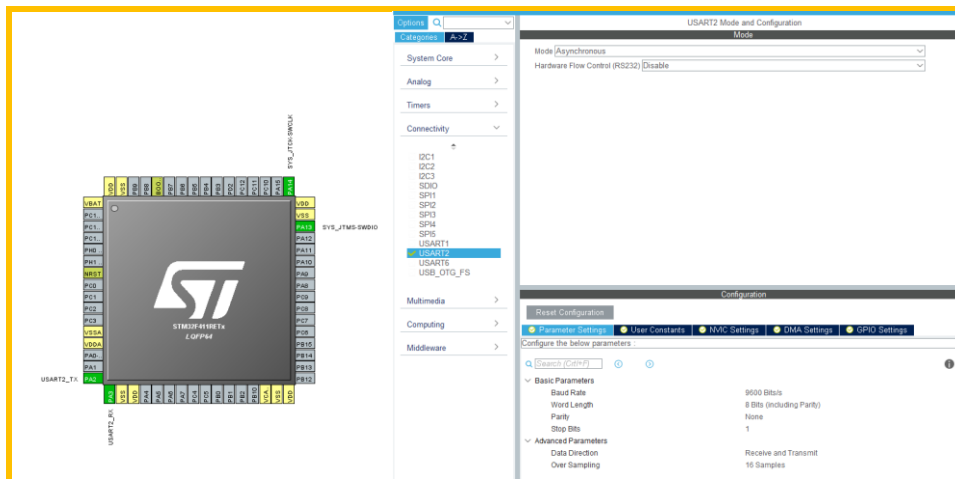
SYS_JTCK-SWCLK
VDD VSS PB9 PB8 BOO PB7 PB6 PB5 PB4 PB3 PD2 PC12 PC11 PC10 PA15 PA14
VBAT
PC1..
PC1..
PC1..
PH0..
PH1..
NRST
PC0
PC1
PC2
PC3
VSSA
VDDA
PA0..
PA1
USART2_TX PA2
STM32F411RETx
LQFP64
VDD
VSS
PA13 SYS_JTMS-SWDIO
PA12
PA11
PA10
PA9
PA8
PC9
PC8
PC7
PC6
PB15
PB14
PB13
PB12
PA3 VSS VDD PA4 PA5 PA6 PA7 PC4 PC5 PB0 PB1 PB2 PB10 VCA VSS VDD
USART2_RX

Options
Categories A->Z
System Core
Analog
Timers
Connectivity
I2C1
I2C2
I2C3
SDIO
SPI1
SPI2
SPI3
SPI4
SPI5
USART1
USART2
USART6
USB_OTG_FS
Multimedia
Computing
Middleware

USART2 Mode and Configuration
Mode
Mode Asynchronous
Hardware Flow Control (RS232) Disable

Configuration
Reset Configuration
Parameter Settings User Constants NVIC Settings DMA Settings GPIO Settings
Configure the below parameters :
Search (Crtl+F)
Basic Parameters
Baud Rate 9600 Bits/s
Word Length 8 Bits (including Parity)
Parity None
Stop Bits 1
Advanced Parameters
Data Direction Receive and Transmit
Over Sampling 16 Samples